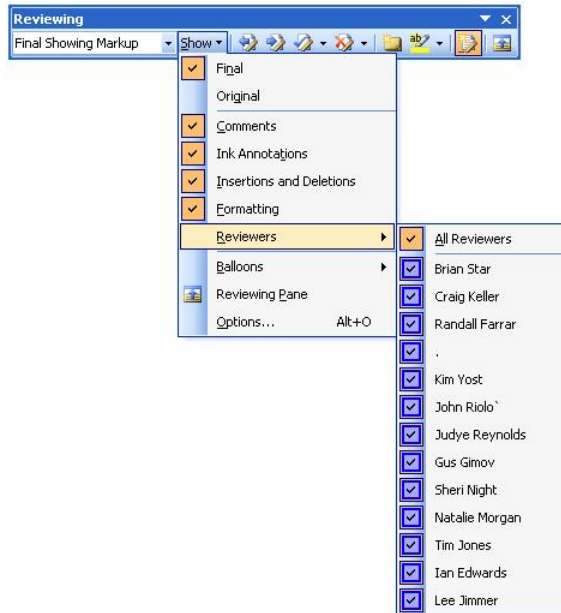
Reviewing

Final Showing Markup

Show

Final

Original

Comments

Ink Annotations

Insertions and Deletions

Formatting

Reviewers

Balloons

Reviewing Pane

Options... Alt+O

All Reviewers

Brian Star

Craig Keller

Randall Farrar

.

Kim Yost

John Riolo`

Judye Reynolds

Gus Gimov

Sheri Night

Natalie Morgan

Tim Jones

Ian Edwards

Lee Jimmer